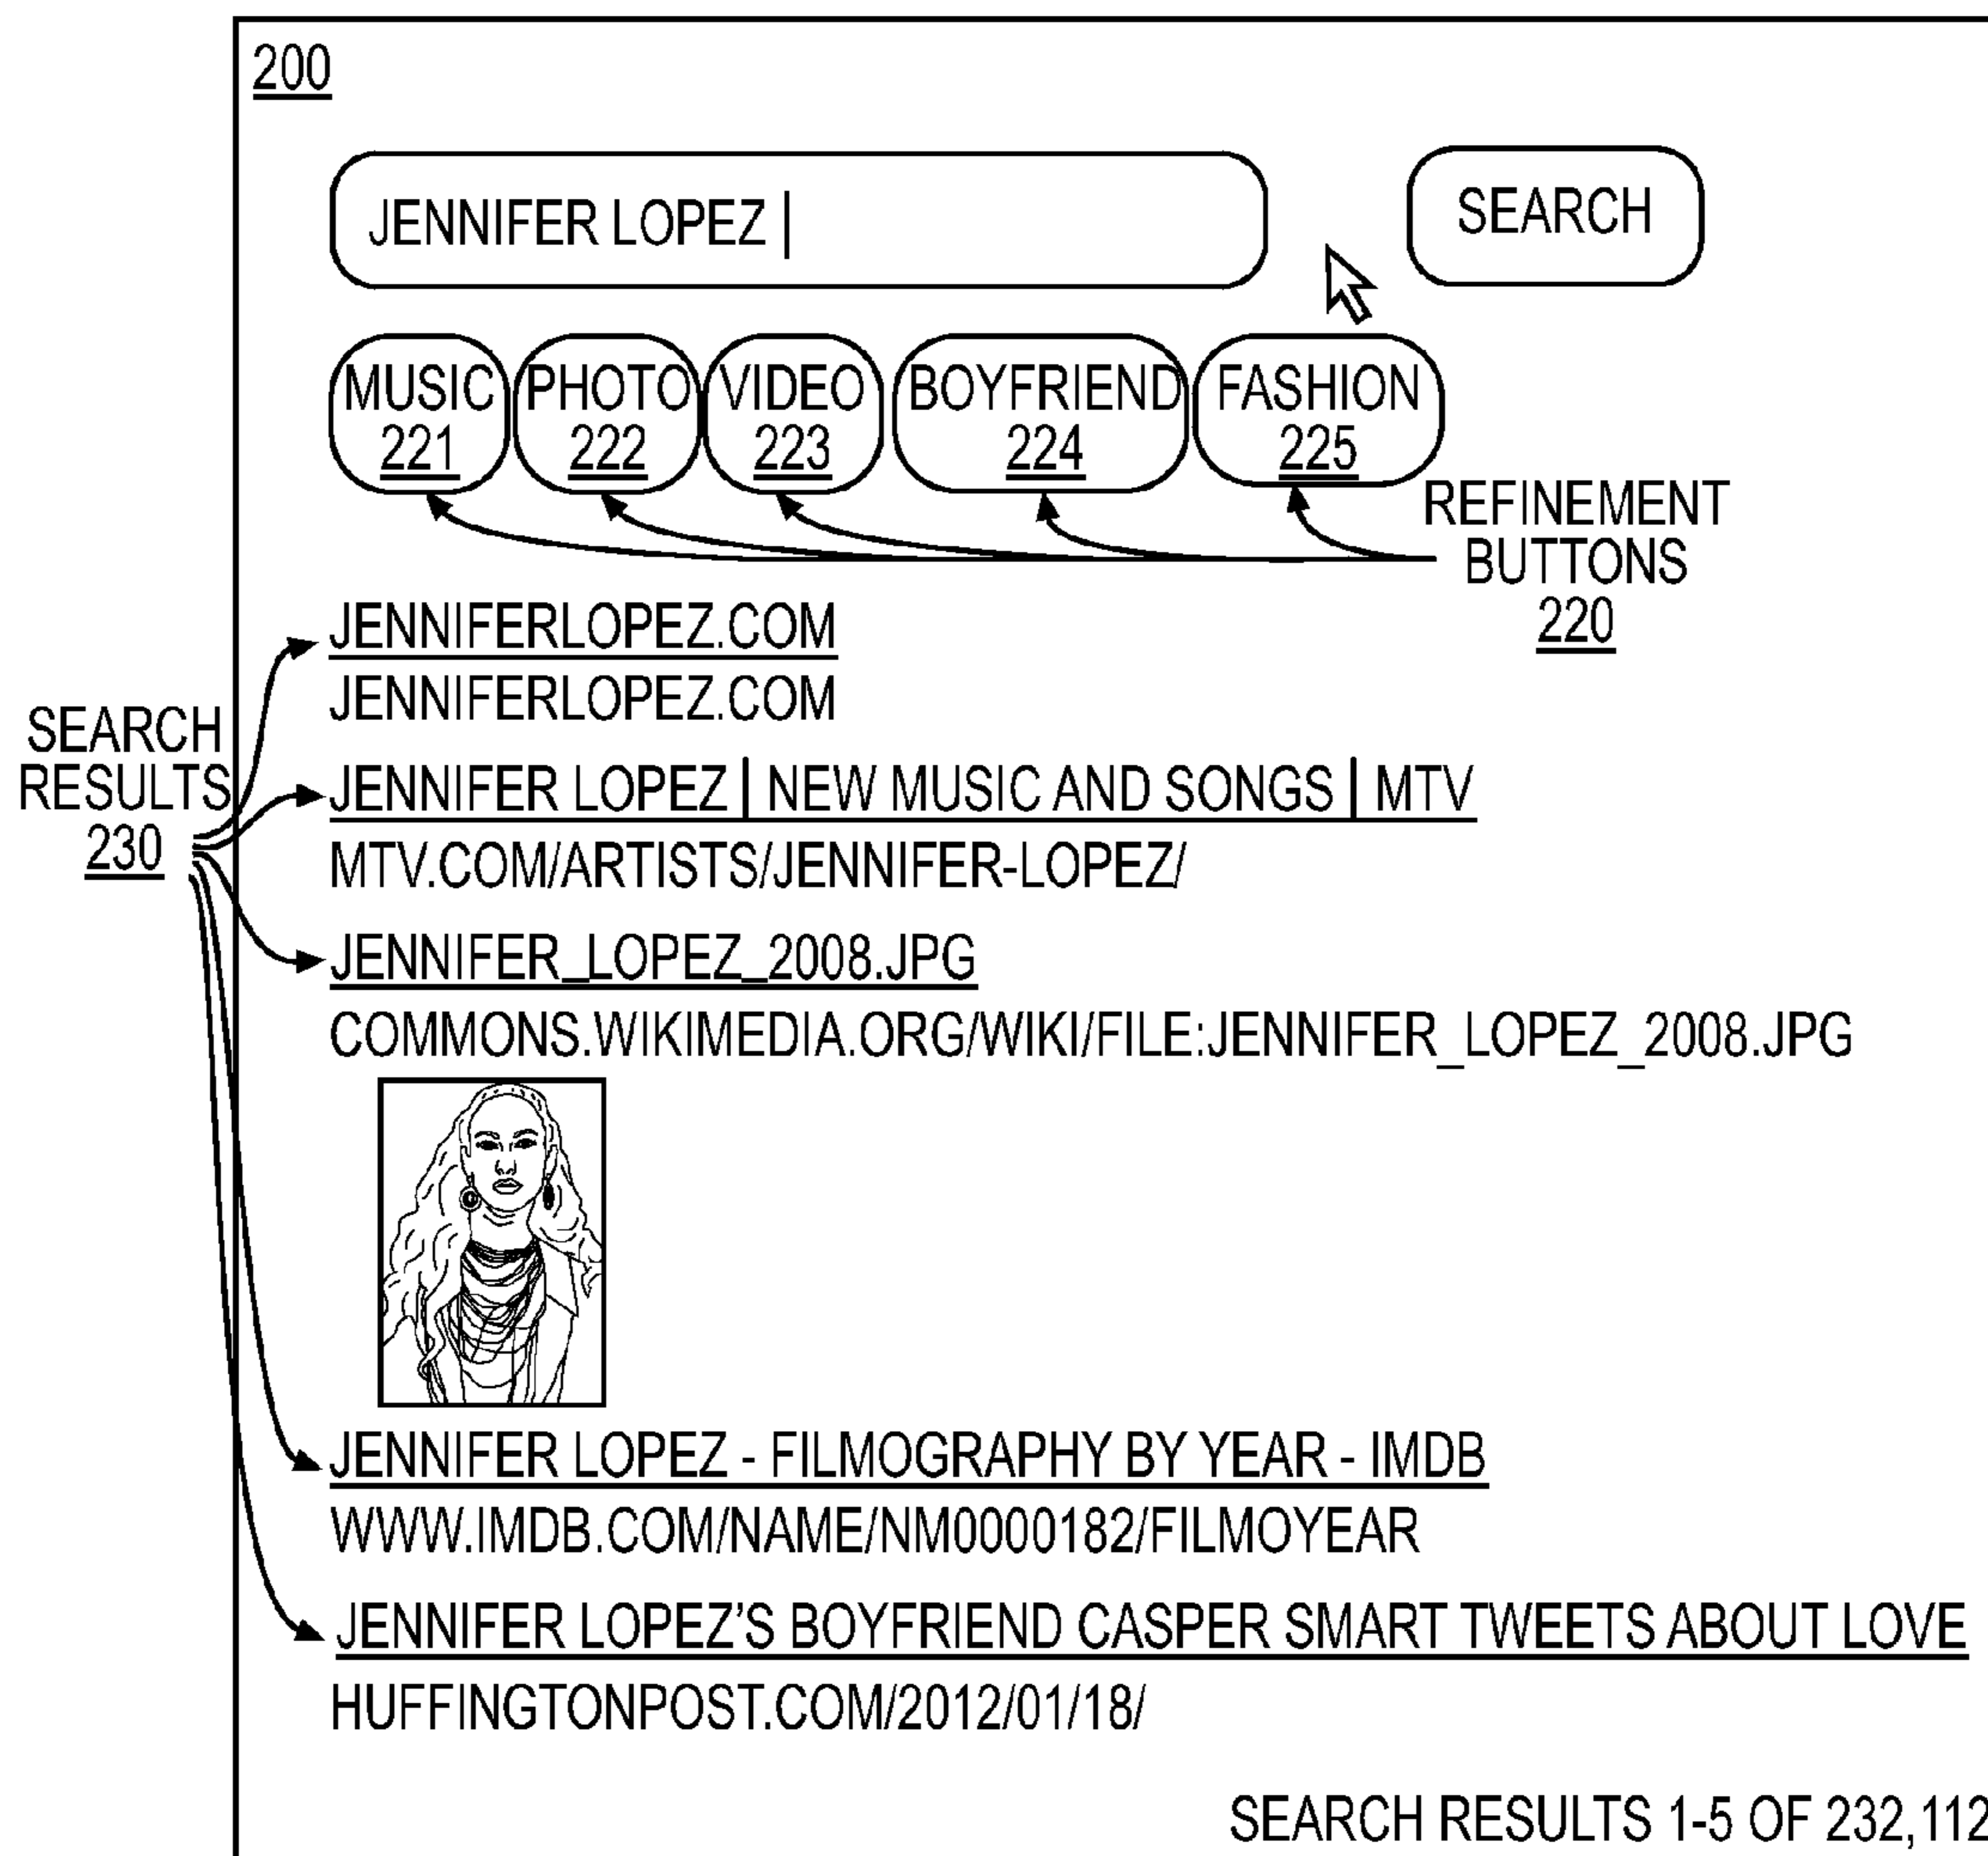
200

JENNIFER LOPEZ |

SEARCH

MUSIC 221

PHOTO 222

VIDEO 223

BOYFRIEND 224

FASHION 225

REFINEMENT BUTTONS 220

SEARCH RESULTS 230

JENNIFERLOPEZ.COM
JENNIFERLOPEZ.COM

JENNIFER LOPEZ | NEW MUSIC AND SONGS | MTV
MTV.COM/ARTISTS/JENNIFER-LOPEZ/

JENNIFER_LOPEZ_2008.JPG
COMMONS.WIKIMEDIA.ORG/WIKI/FILE:JENNIFER_LOPEZ_2008.JPG

JENNIFER LOPEZ - FILMOGRAPHY BY YEAR - IMDB
WWW.IMDB.COM/NAME/NM0000182/FILMOYEAR

JENNIFER LOPEZ'S BOYFRIEND CASPER SMART TWEETS ABOUT LOVE
HUFFINGTONPOST.COM/2012/01/18/

SEARCH RESULTS 1-5 OF 232,112